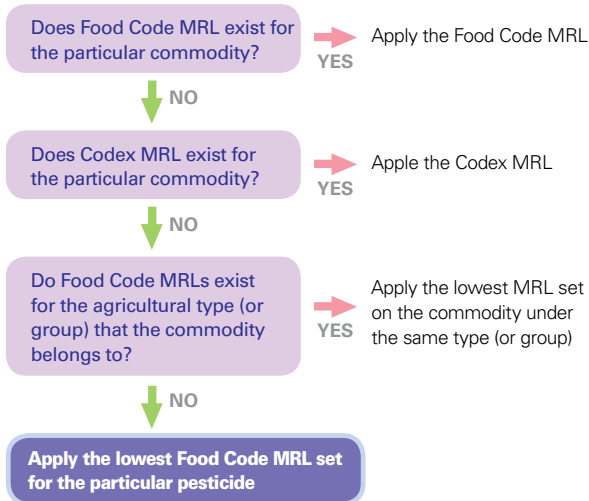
Does Food Code MRL exist for the particular commodity?

YES

Apply the Food Code MRL

NO

Does Codex MRL exist for the particular commodity?

YES

Apple the Codex MRL

NO

Do Food Code MRLs exist for the agricultural type (or group) that the commodity belongs to?

YES

Apply the lowest MRL set on the commodity under the same type (or group)

NO

Apply the lowest Food Code MRL set for the particular pesticide